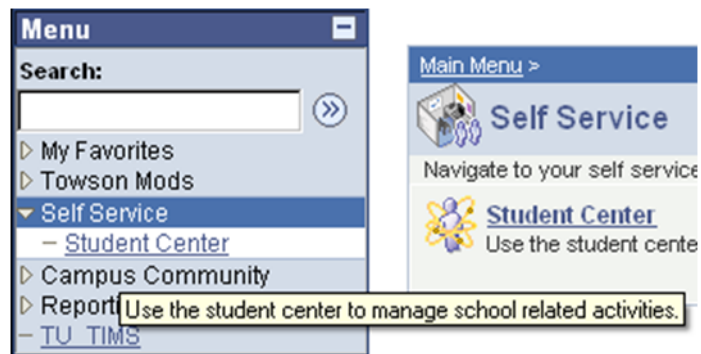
Menu

Search:

My Favorites

Towson Mods

Self Service

– Student Center

Campus Community

Reporti

– TU_TIMS

Use the student center to manage school related activities.

Main Menu >

Self Service

Navigate to your self service

Student Center

Use the student cente